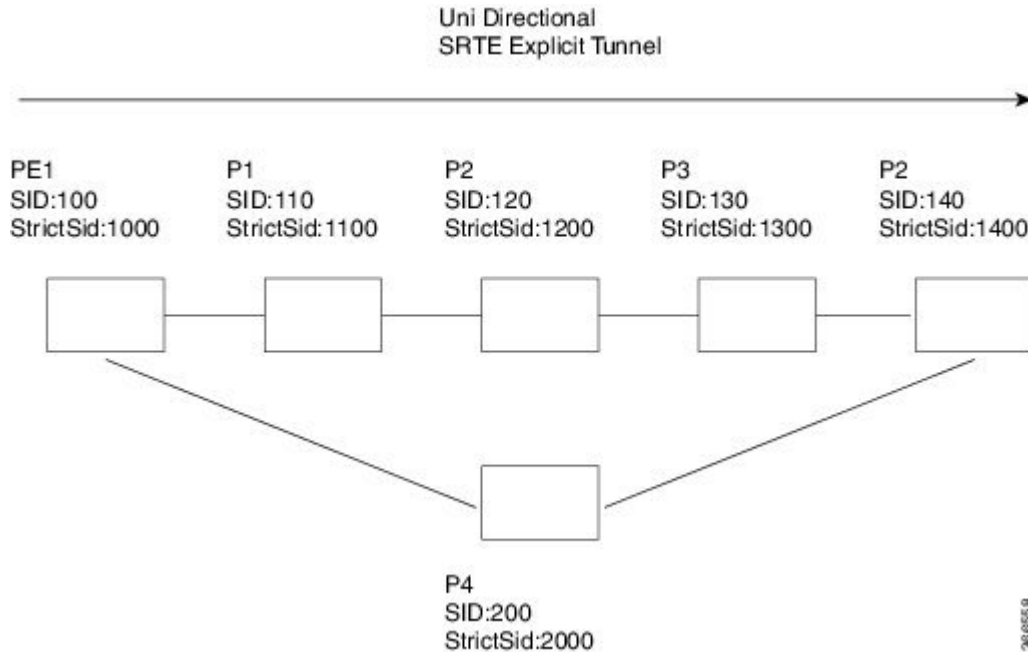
Uni Directional
SRTE Explicit Tunnel

PE1
SID:100
StrictSid:1000

P1
SID:110
StrictSid:1100

P2
SID:120
StrictSid:1200

P3
SID:130
StrictSid:1300

P2
SID:140
StrictSid:1400

P4
SID:200
StrictSid:2000

368559